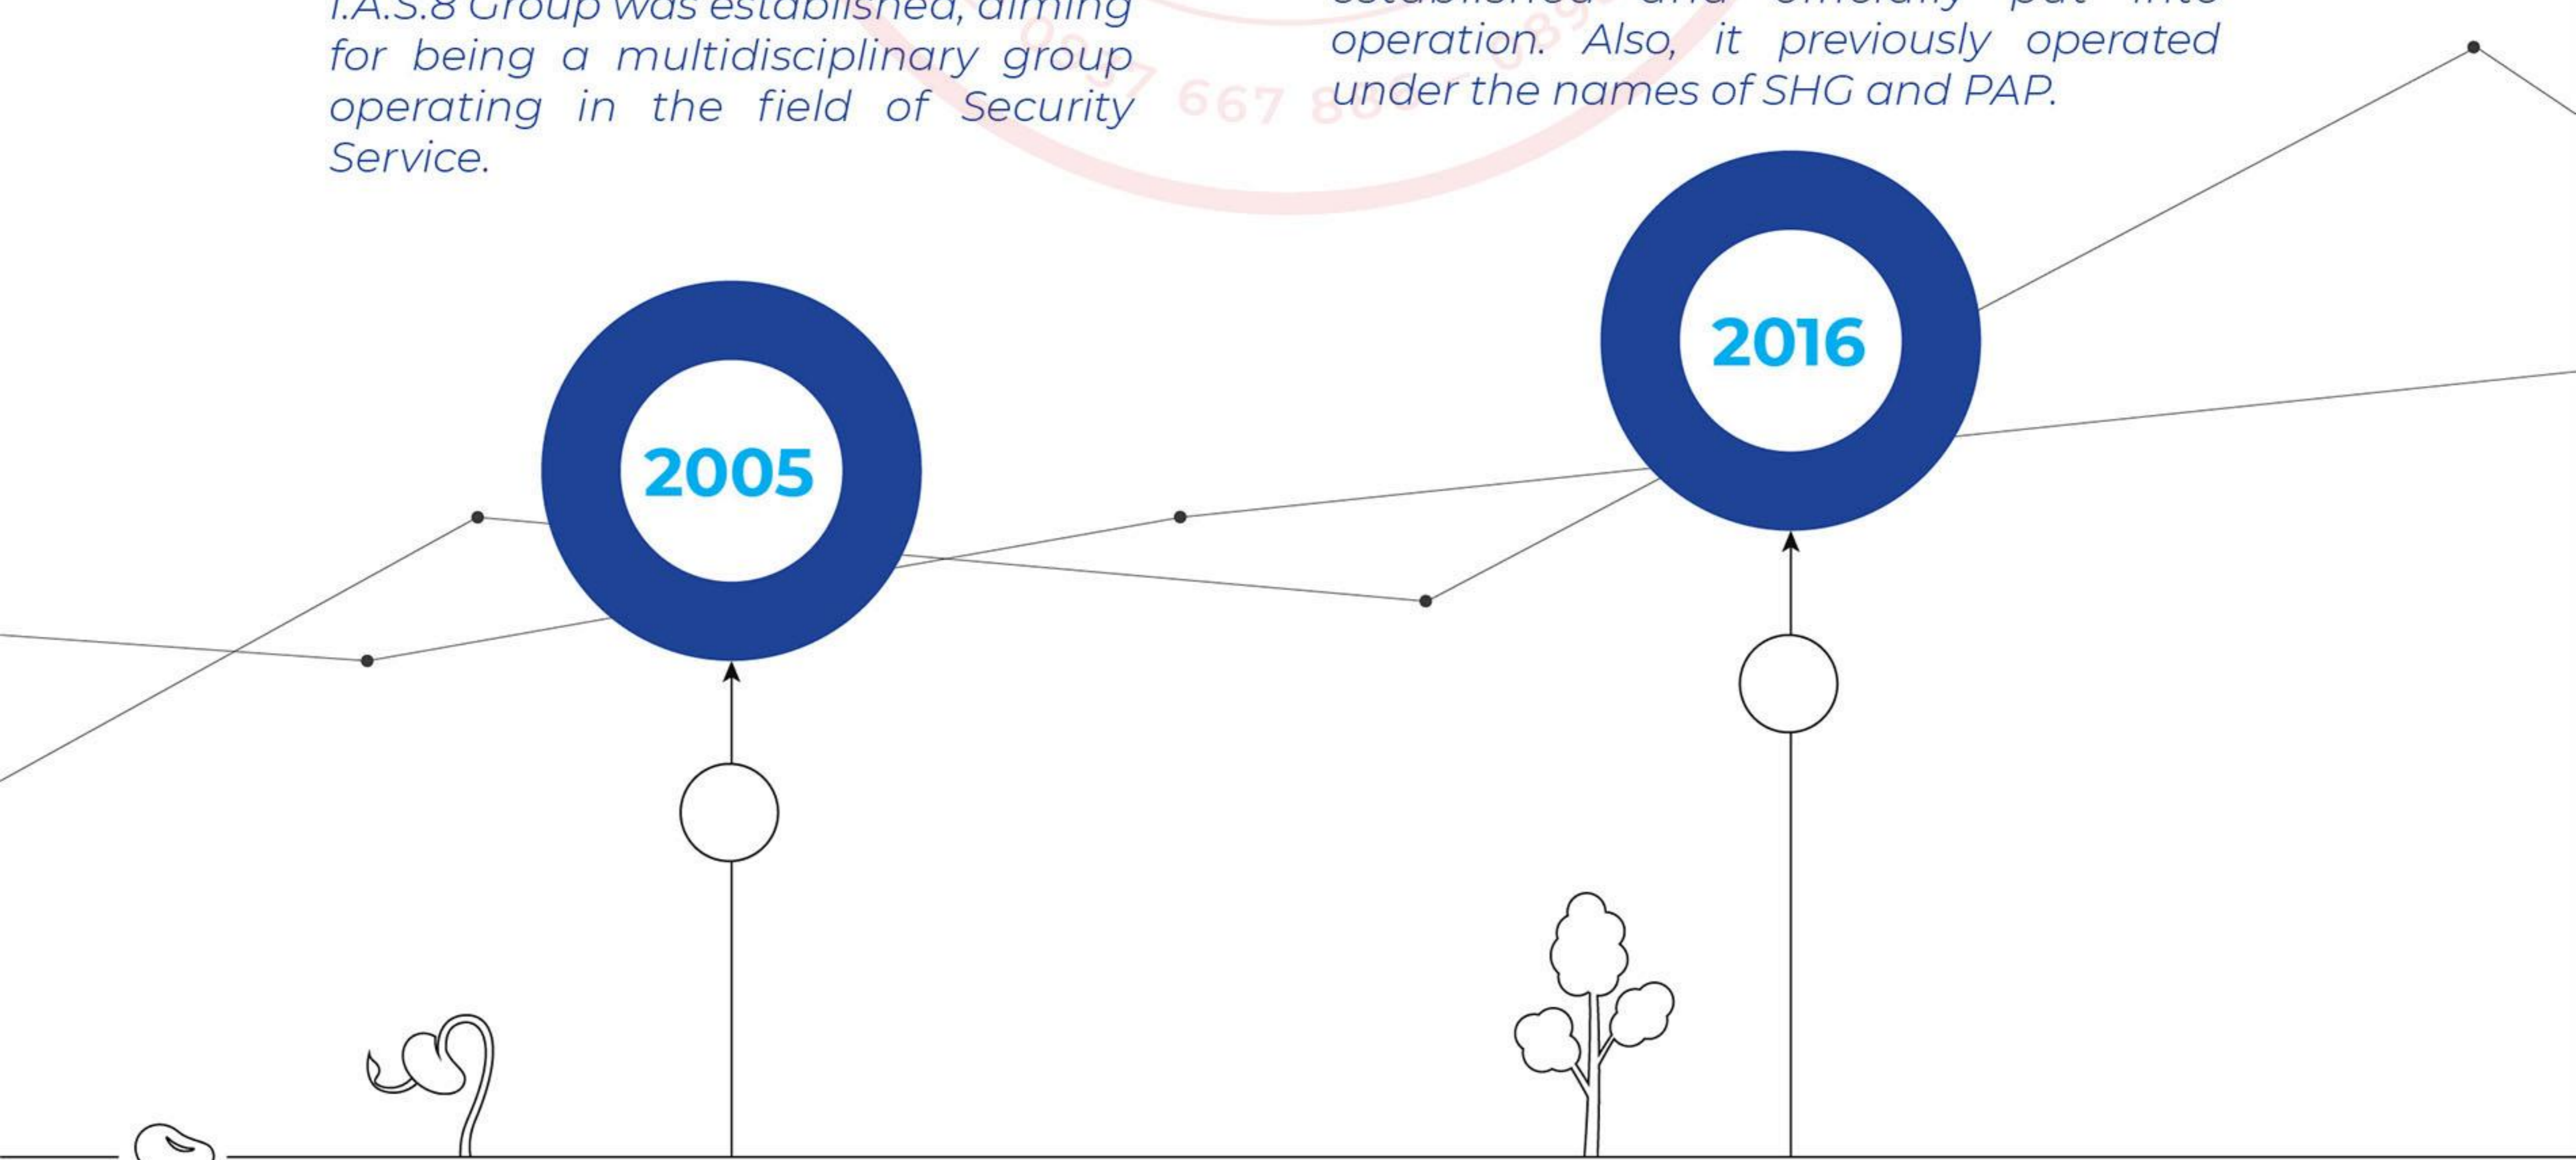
I.A.S.8 Group was established, aiming for being a multidisciplinary group operating in the field of Security Service.

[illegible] operation. Also, it previously operated under the names of SHG and PAP.

2005

2016